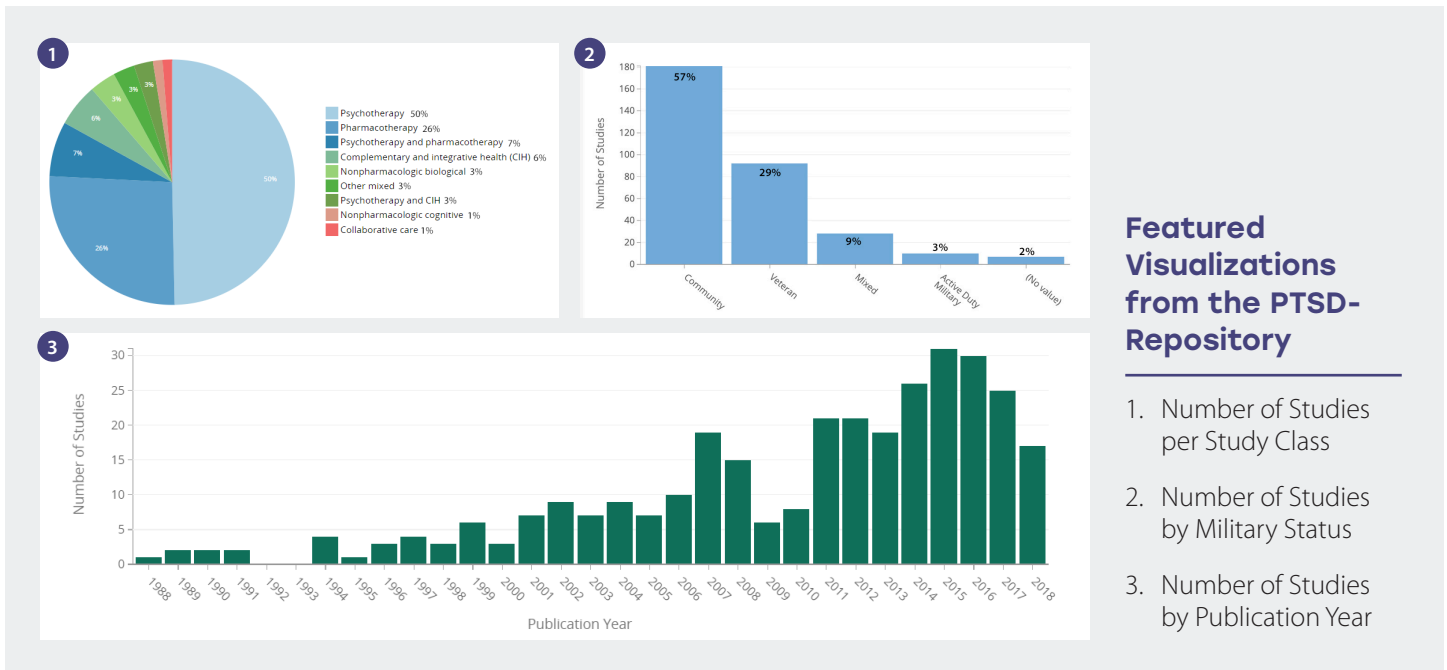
1

50%
26%
7%
6%
3%
3%
3%

Psychotherapy 50%
Pharmacotherapy 26%
Psychotherapy and pharmacotherapy 7%
Complementary and integrative health (CIH) 6%
Nonpharmacologic biological 3%
Other mixed 3%
Psychotherapy and CIH 3%
Nonpharmacologic cognitive 1%
Collaborative care 1%

2

Number of Studies

180
160
140
120
100
80
60
40
20
0

57%
29%
9%
3%
2%

Community
Veteran
Mixed
Active Duty Military
(No value)

3

Number of Studies

30
25
20
15
10
5
0

1988
1989
1990
1991
1992
1993
1994
1995
1996
1997
1998
1999
2000
2001
2002
2003
2004
2005
2006
2007
2008
2009
2010
2011
2012
2013
2014
2015
2016
2017
2018

Publication Year

Featured Visualizations from the PTSD-Repository

1. Number of Studies per Study Class

2. Number of Studies by Military Status

3. Number of Studies by Publication Year